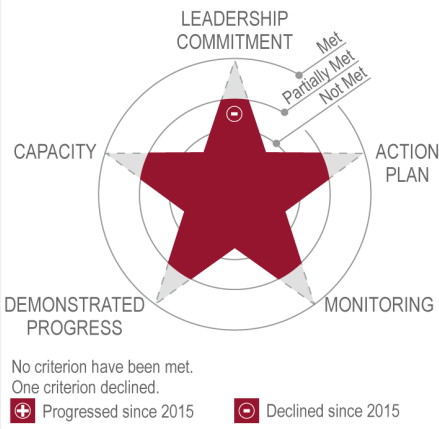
LEADERSHIP COMMITMENT

Met
Partially Met
Not Met

CAPACITY

ACTION PLAN

DEMONSTRATED PROGRESS

MONITORING

No criterion have been met.
One criterion declined.

Progressed since 2015

Declined since 2015